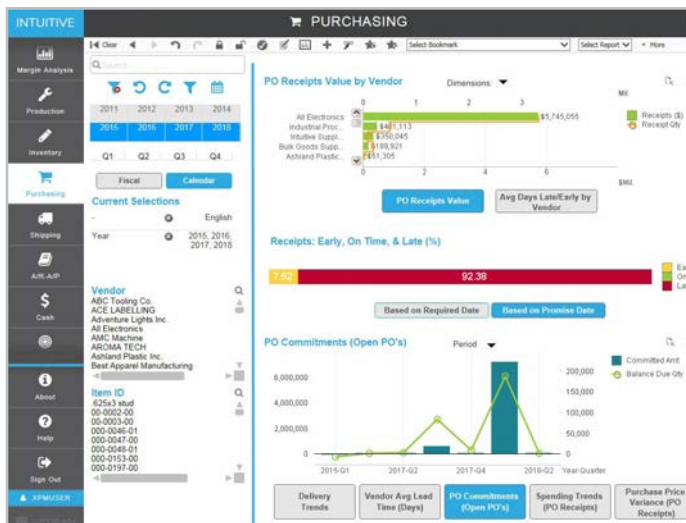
INTUITIVE

PURCHASING

Clear

Select Bookmark

Select Report

More

Margin Analysis

Production

Inventory

Purchasing

Shipping

A/R-A/P

Cash

About

Help

Sign Out

XPMUSER

Search...

| 2011 | 2012 | 2013 | 2014 |
|---|---|---|---|
| 2015 | 2016 | 2017 | 2018 |

| Q1 | Q2 | Q3 | Q4 |
|---|---|---|---|

Fiscal

Calendar

Current Selections

- English

Year 2015, 2016, 2017, 2018

Vendor

ABC Tooling Co.
ACE LABELLING
Adventure Lights Inc.
All Electronics
AMC Machine
AROMA TECH
Ashland Plastic Inc.
Best Apparel Manufacturing

Item ID

.625x3 stud
00-0002-00
00-0003-00
000-0046-01
000-0047-00
000-0048-01
000-0153-00
000-0197-00

PO Receipts Value by Vendor

Dimensions

Mil.

0 1 2 3

All Electronics $5,745,055
Industrial Proc... $481,113
Intuitive Supp... $350,045
Bulk Goods Supp... $189,921
Ashland Plastic... $51,305

0 2 4 6

$Mil.

Receipts ($)
Receipt Qty

PO Receipts Value

Avg Days Late/Early by Vendor

Receipts: Early, On Time, & Late (%)

7.62

92.38

Ea
On
La

Based on Required Date

Based on Promise Date

PO Commitments (Open PO's)

Period

Committed Amt
Balance Due Qty

6,000,000
4,000,000
2,000,000
0

200,000
150,000
100,000
50,000
0

2015-Q1 2017-Q2 2017-Q4 2018-Q2 Year-Quarter

Delivery Trends

Vendor Avg Lead Time (Days)

PO Commitments (Open PO's)

Spending Trends (PO Receipts)

Purchase Price Variance (PO Receipts)